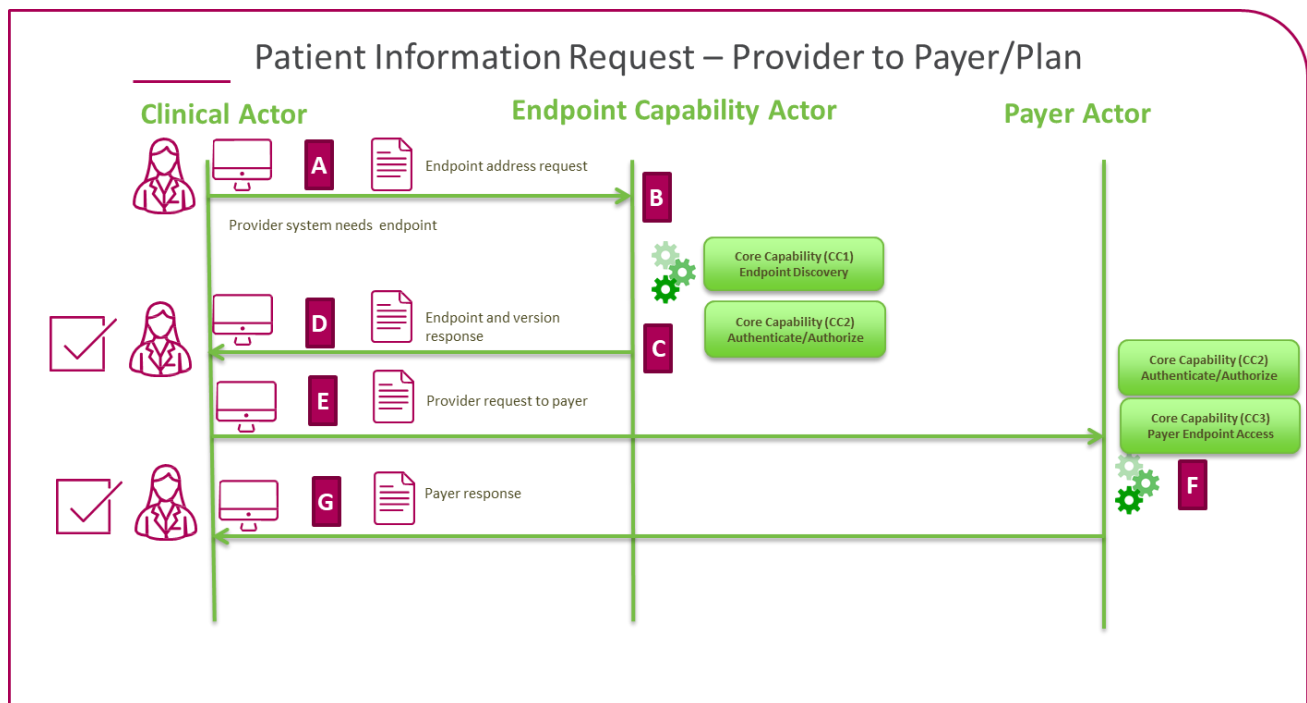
Patient Information Request – Provider to Payer/Plan

Clinical Actor

Endpoint Capability Actor

Payer Actor

A

Endpoint address request

B

Provider system needs endpoint

Core Capability (CC1)
Endpoint Discovery

D

Endpoint and version response

C

Core Capability (CC2)
Authenticate/Authorize

Core Capability (CC2)
Authenticate/Authorize

E

Provider request to payer

Core Capability (CC3)
Payer Endpoint Access

F

G

Payer response